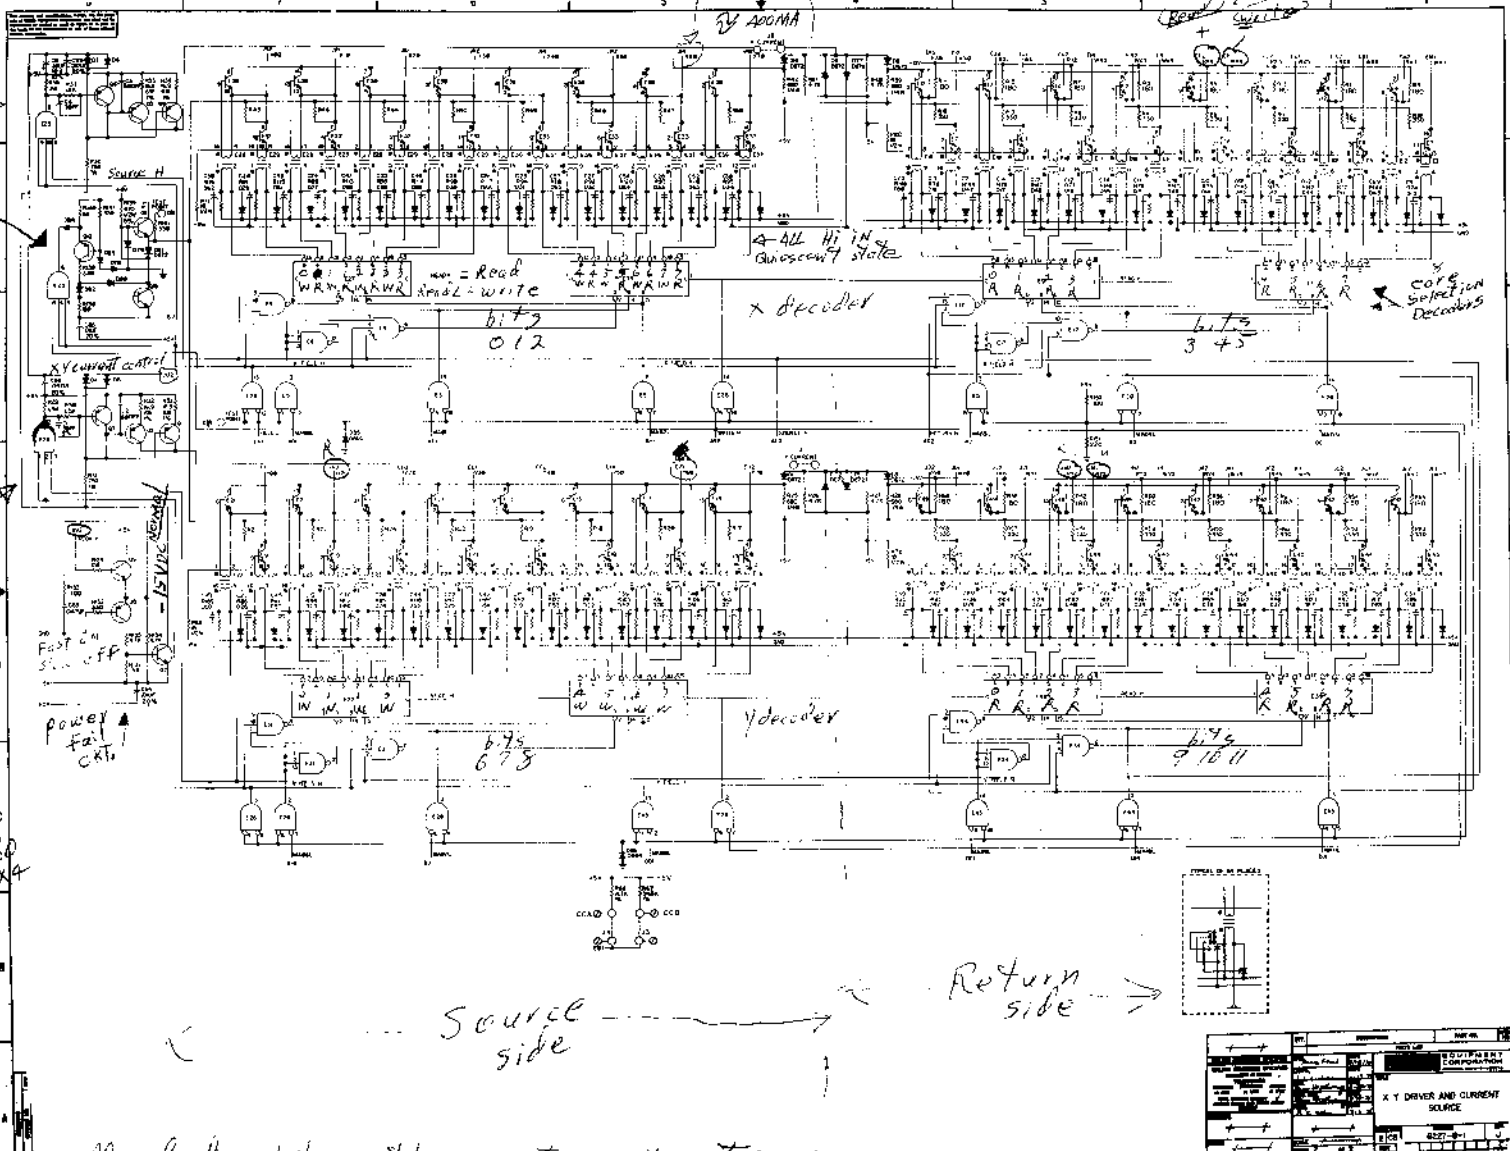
7V 400MA

Read

Write

Source H

4-ALL Hi IN Quiescent state

0 1 2 3
W R W R W R W R

= Read
= write

4 5 6 7
W R W R W R W R

x decoder

bits
0 1 2

bits
3 4 5

R R R R

core selection Decoders

XY current control

-15VDC Normal

Fast on Slow off

Power Fail ckt.

W W W W

W W W W

Y decoder

bits
6 7 8

R R R R

R R R R

bits
9 10 11

CCA

CCB

Source side

Return side

EQUIPMENT CORPORATION

X Y DRIVER AND CURRENT SOURCE